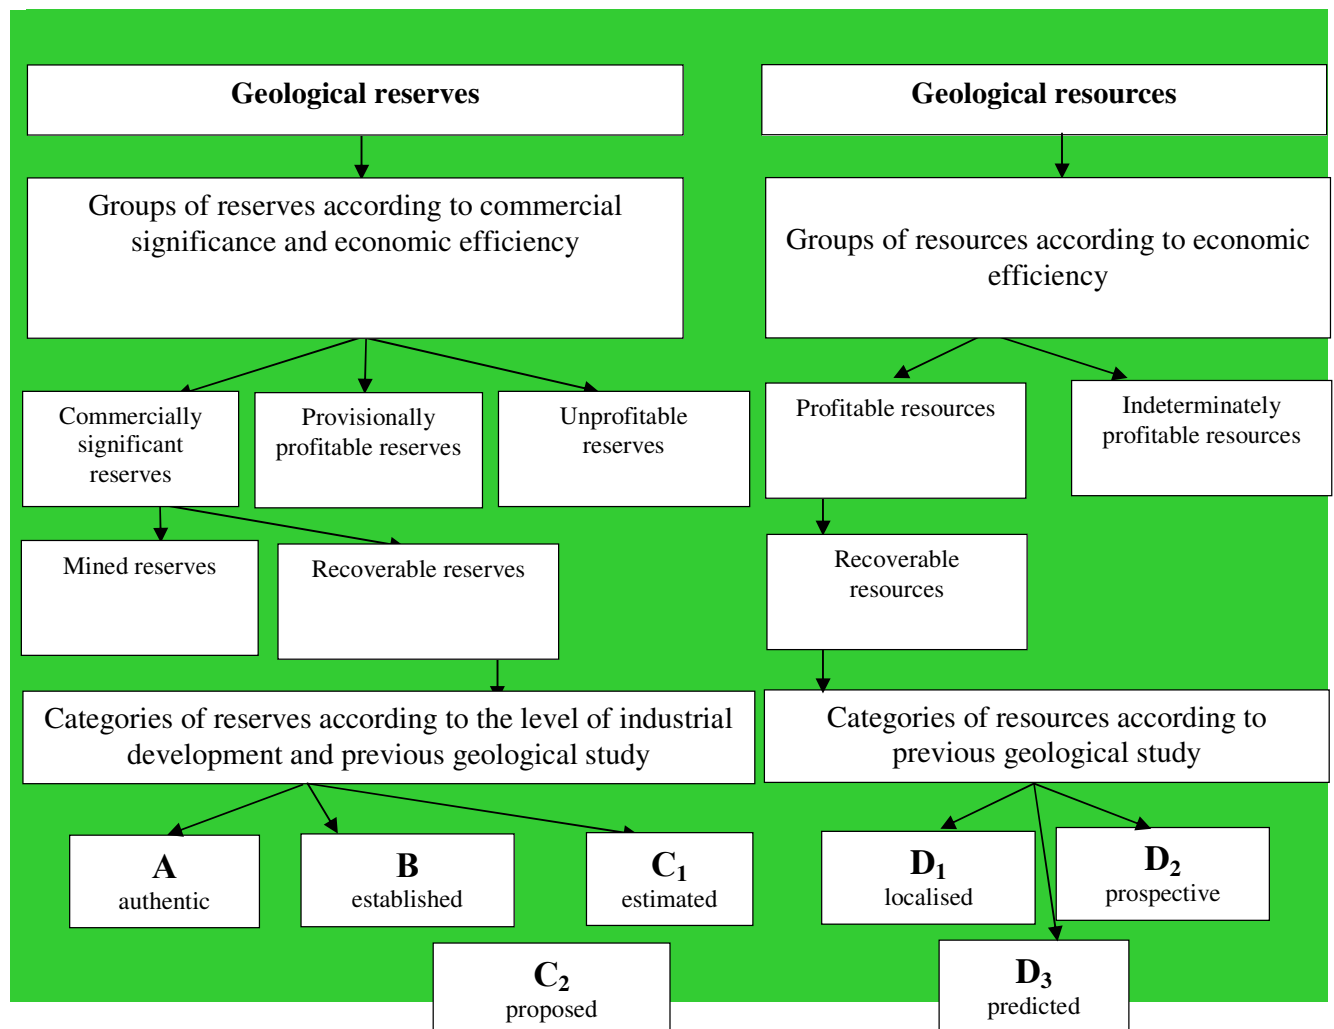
Geological reserves

Geological resources

Groups of reserves according to commercial significance and economic efficiency

Groups of resources according to economic efficiency

Commercially significant reserves

Provisionally profitable reserves

Unprofitable reserves

Profitable resources

Indeterminately profitable resources

Mined reserves

Recoverable reserves

Recoverable resources

Categories of reserves according to the level of industrial development and previous geological study

Categories of resources according to previous geological study

**A**
authentic

**B**
established

$C_1$
estimated

$D_1$
localised

$D_2$
prospective

$C_2$
proposed

$D_3$
predicted